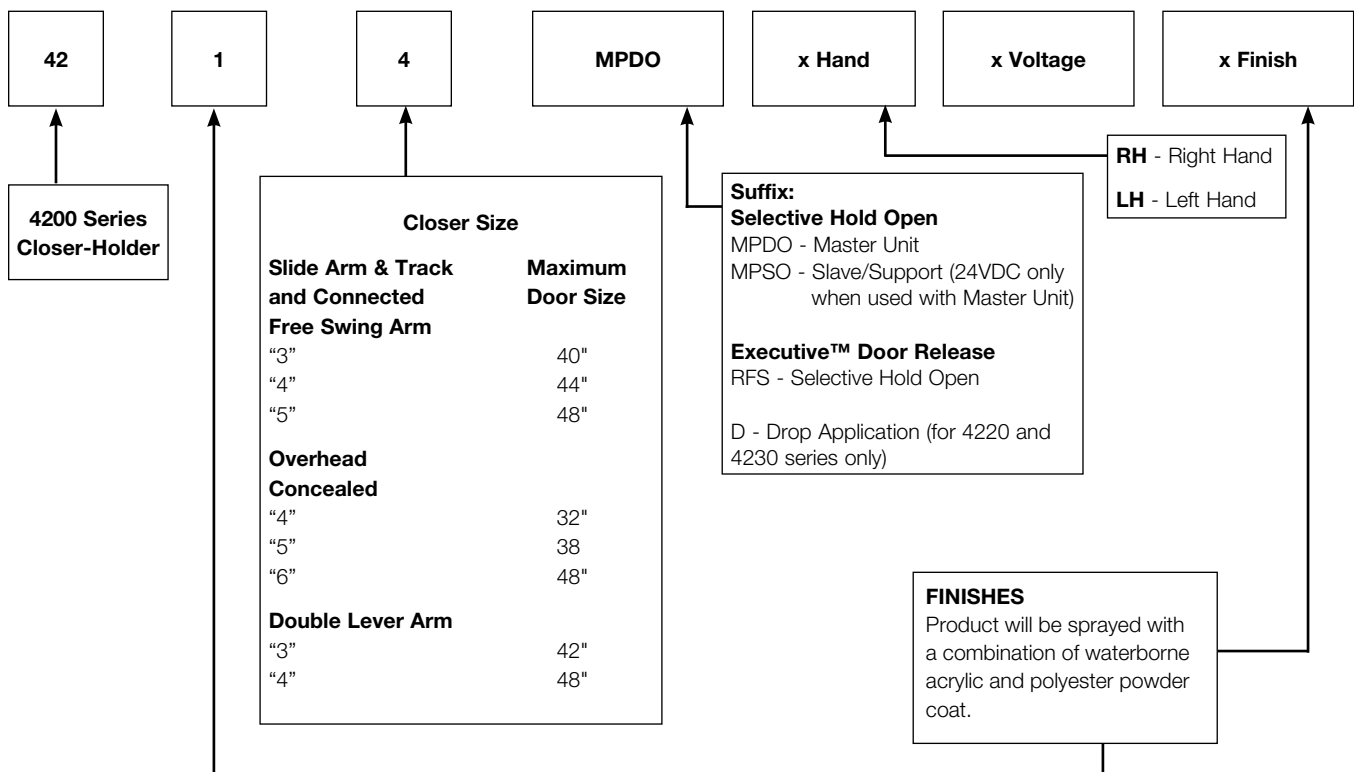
42

1

4

MPDO

x Hand

x Voltage

x Finish

4200 Series Closer-Holder

Closer Size

| Slide Arm & Track and Connected Free Swing Arm | Maximum Door Size |
|---|---|
| “3” | 40" |
| “4” | 44" |
| “5” | 48" |
| **Overhead Concealed** | |
| “4” | 32" |
| “5” | 38 |
| “6” | 48" |
| **Double Lever Arm** | |
| “3” | 42" |
| “4” | 48" |

Suffix:
Selective Hold Open
MPDO - Master Unit
MPSO - Slave/Support (24VDC only when used with Master Unit)

Executive™ Door Release
RFS - Selective Hold Open

D - Drop Application (for 4220 and 4230 series only)

RH - Right Hand

LH - Left Hand

FINISHES
Product will be sprayed with a combination of waterborne acrylic and polyester powder coat.